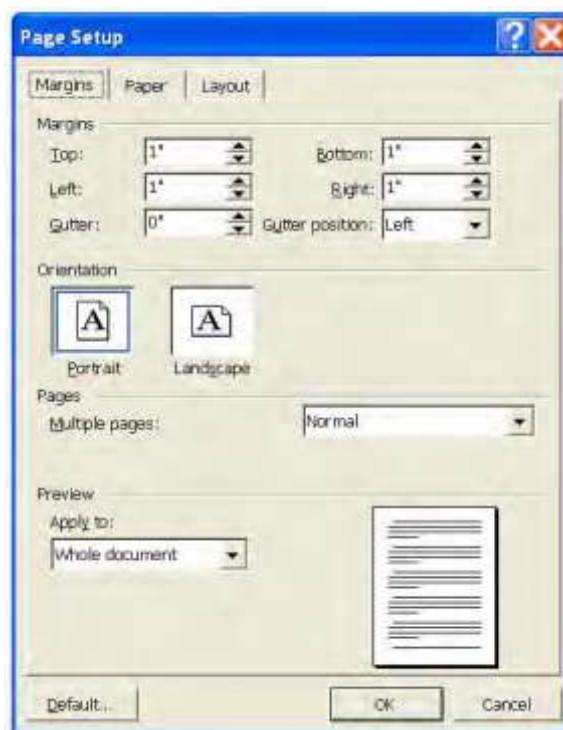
Page Setup

Margins | Paper | Layout

Margins

Top: 1"

Bottom: 1"

Left: 1"

Right: 1"

Gutter: 0"

Gutter position: Left

Orientation

A

A

Portrait

Landscape

Pages

Multiple pages: Normal

Preview

Apply to:

Whole document

Default...

OK

Cancel